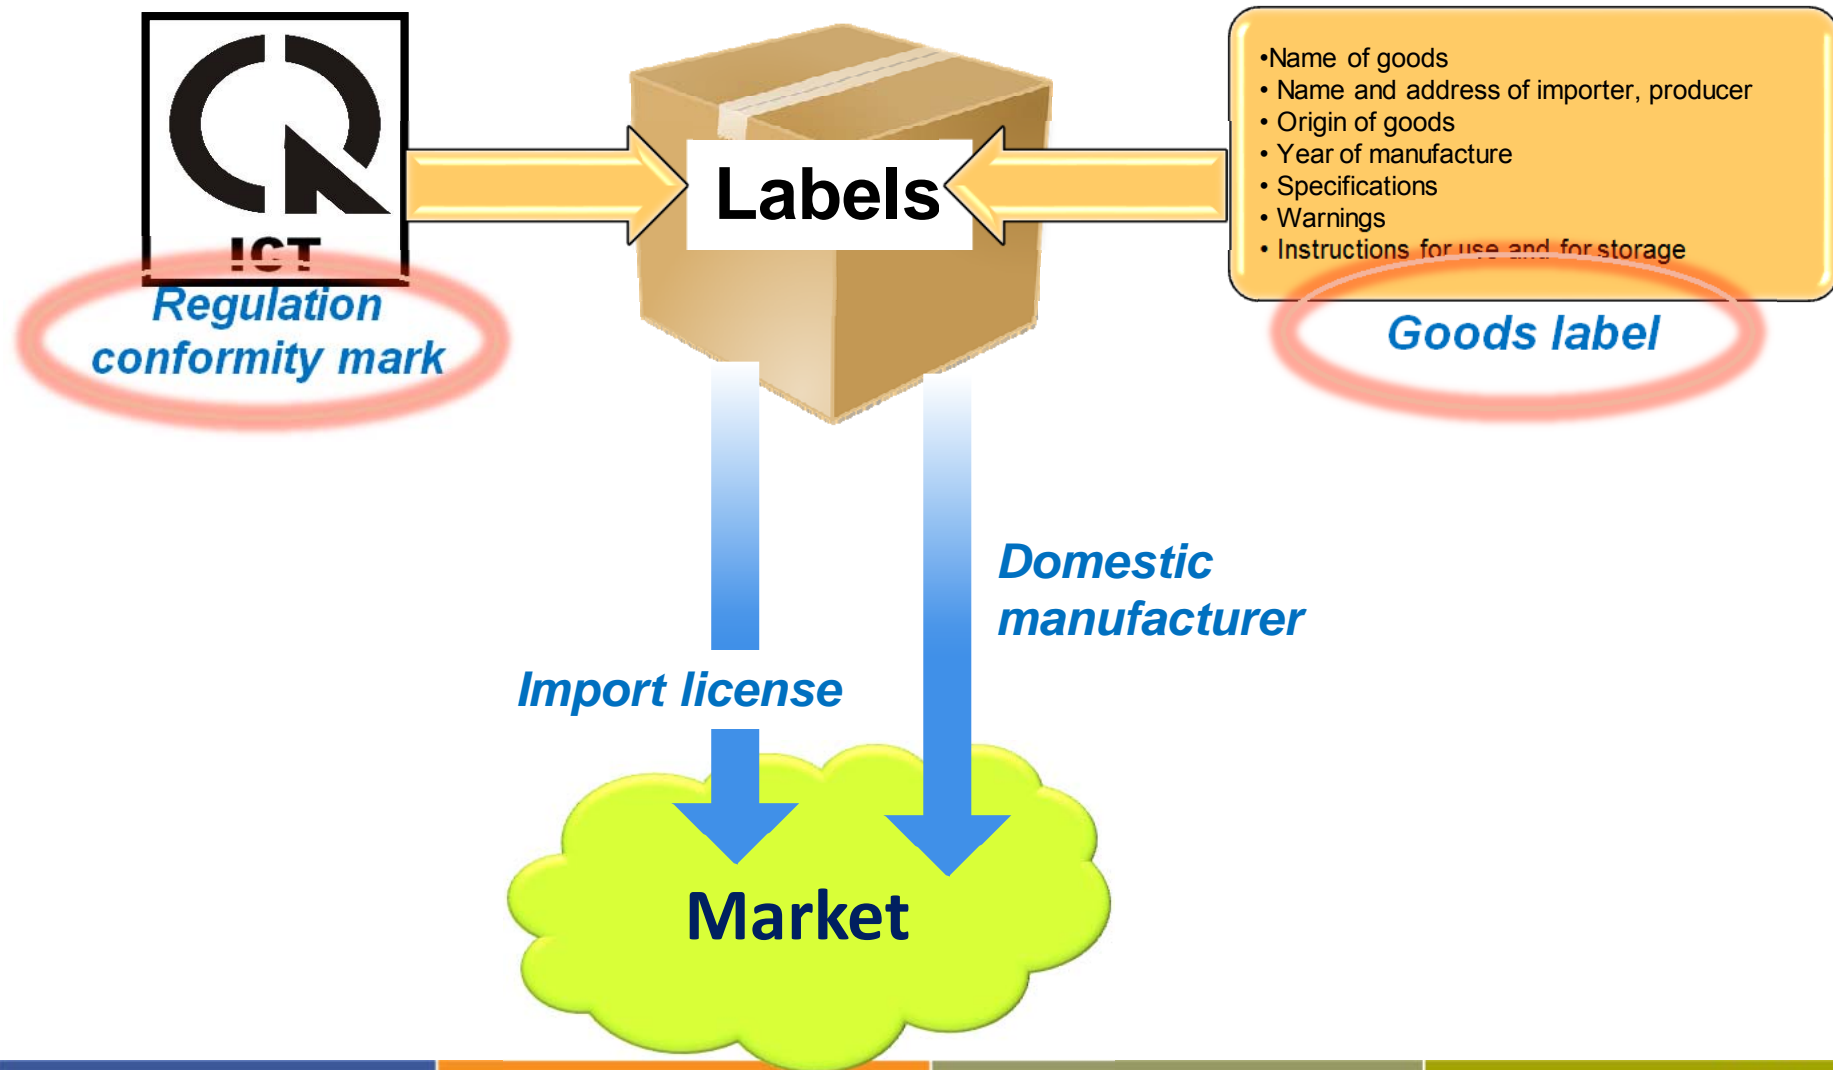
ICT

Regulation conformity mark

Labels

•Name of goods
• Name and address of importer, producer
• Origin of goods
• Year of manufacture
• Specifications
• Warnings
• Instructions for use and for storage

Goods label

Domestic manufacturer

Import license

Market